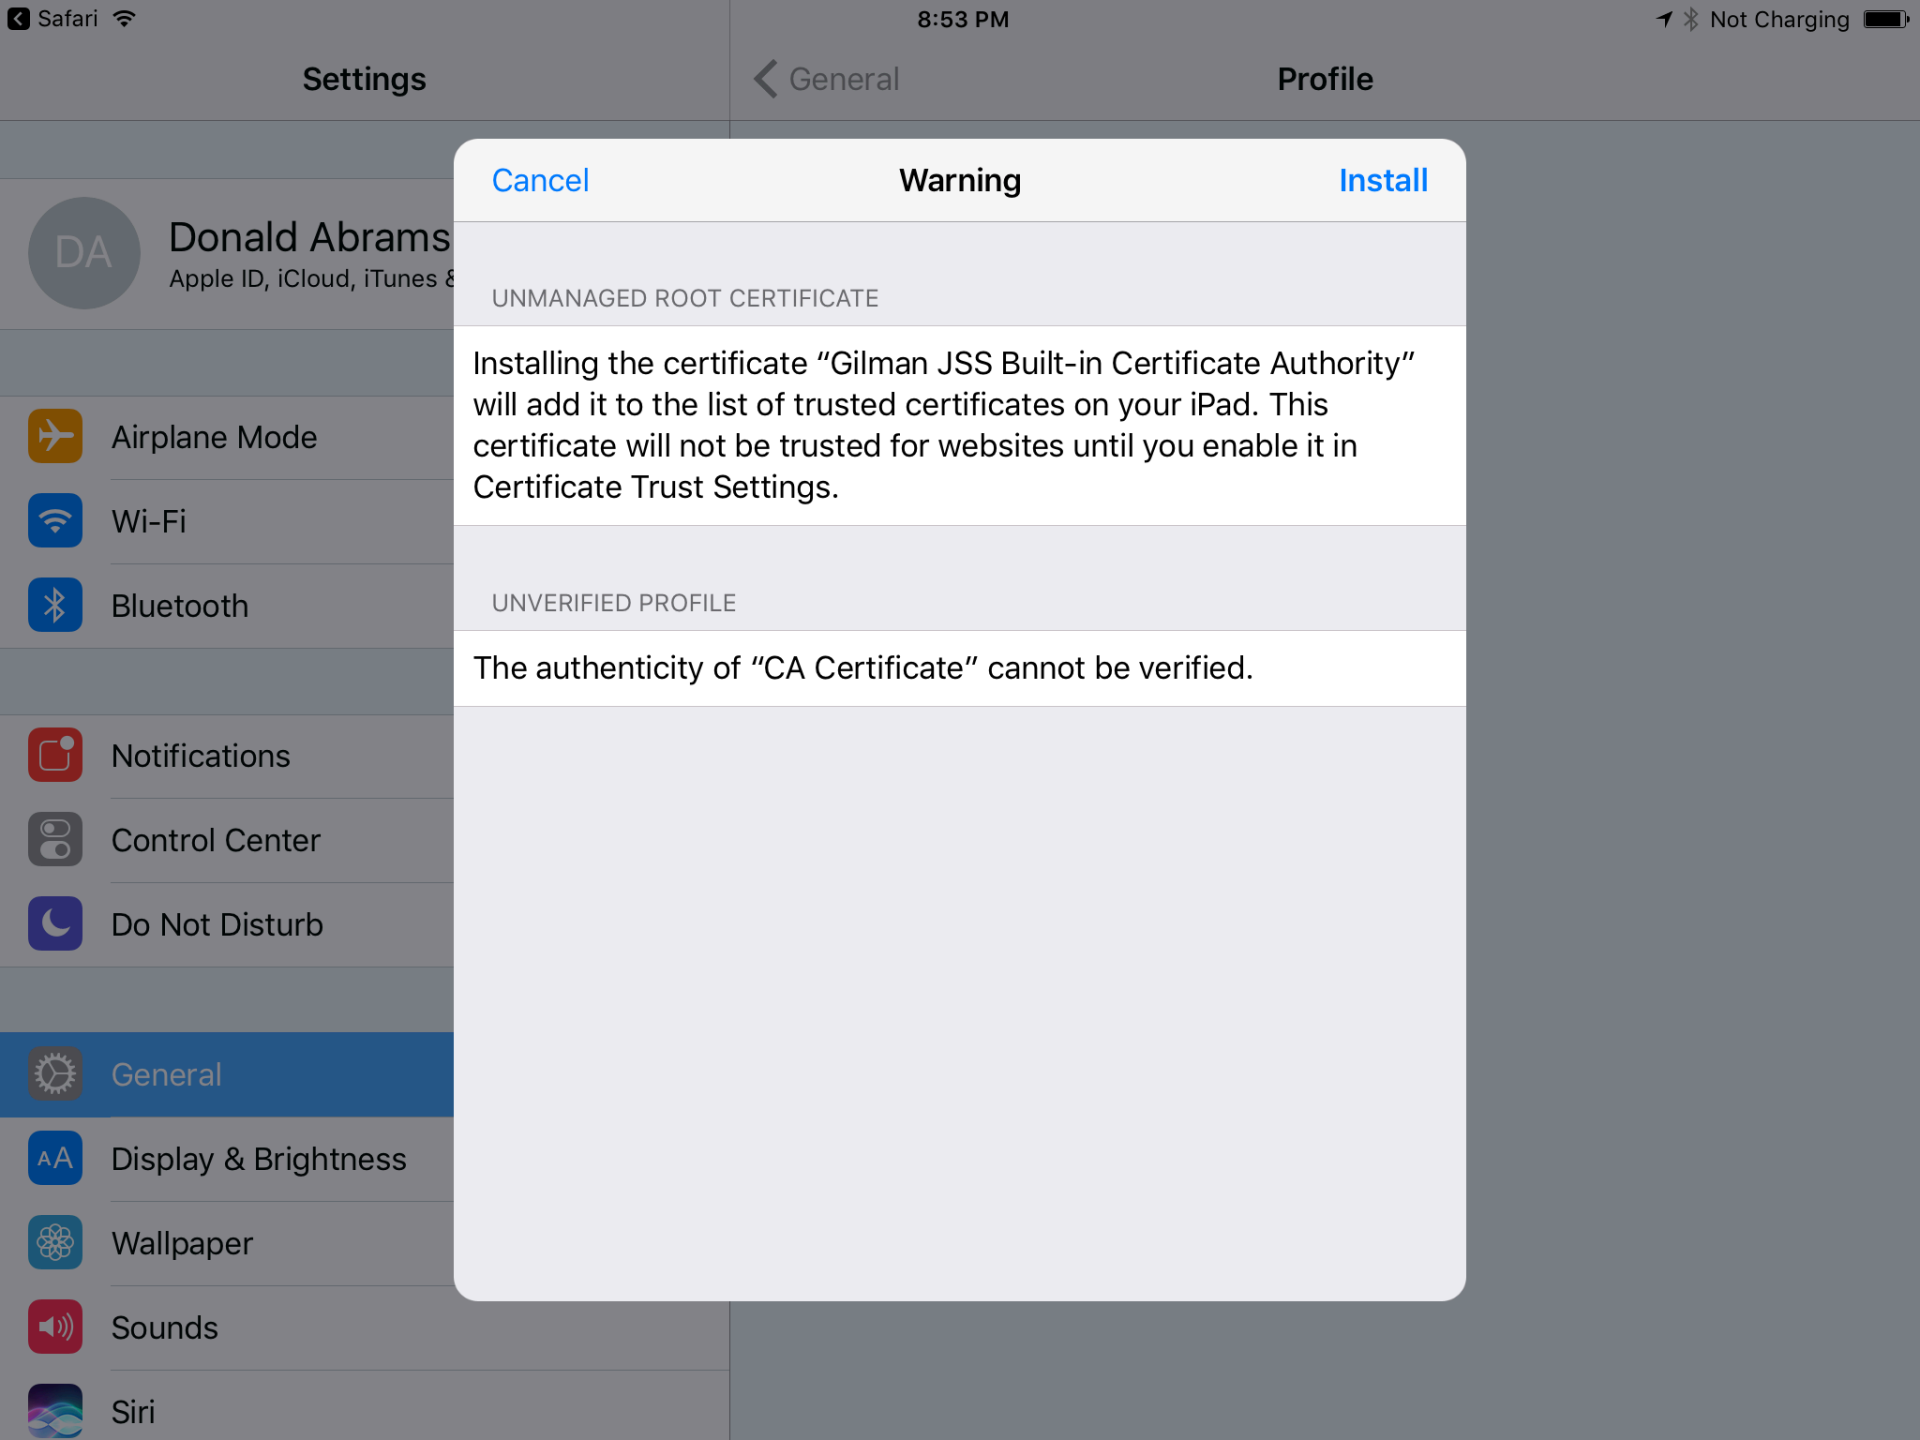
Safari
8:53 PM
Not Charging

Settings

General
Profile

DA
Donald Abrams
Apple ID, iCloud, iTunes &

Airplane Mode
Wi-Fi
Bluetooth

Notifications
Control Center
Do Not Disturb

General
AA
Display & Brightness
Wallpaper
Sounds
Siri

Cancel
Warning
Install

UNMANAGED ROOT CERTIFICATE

Installing the certificate “Gilman JSS Built-in Certificate Authority” will add it to the list of trusted certificates on your iPad. This certificate will not be trusted for websites until you enable it in Certificate Trust Settings.

UNVERIFIED PROFILE

The authenticity of “CA Certificate” cannot be verified.